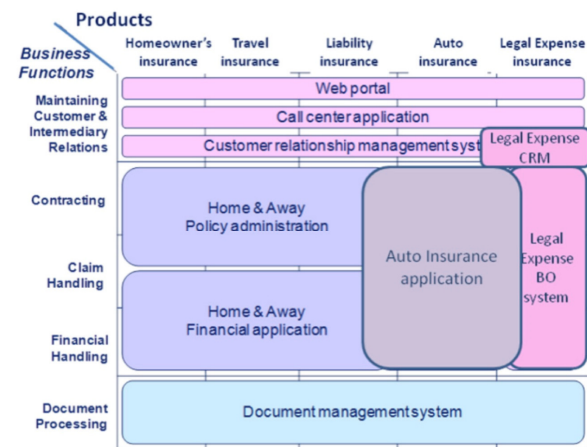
Products

Business Functions

| | Homeowner's insurance | Travel insurance | Liability insurance | Auto insurance | Legal Expense insurance |
|---|---|---|---|---|---|
| Maintaining Customer & Intermediary Relations | Web portal | | | | |
| | Call center application | | | | |
| | Customer relationship management syst | | | | Legal Expense CRM |
| Contracting | Home & Away Policy administration | | | Auto Insurance application | Legal Expense BO system |
| Claim Handling | | | | | |
| Financial Handling | Home & Away Financial application | | | | |
| Document Processing | Document management system | | | | |